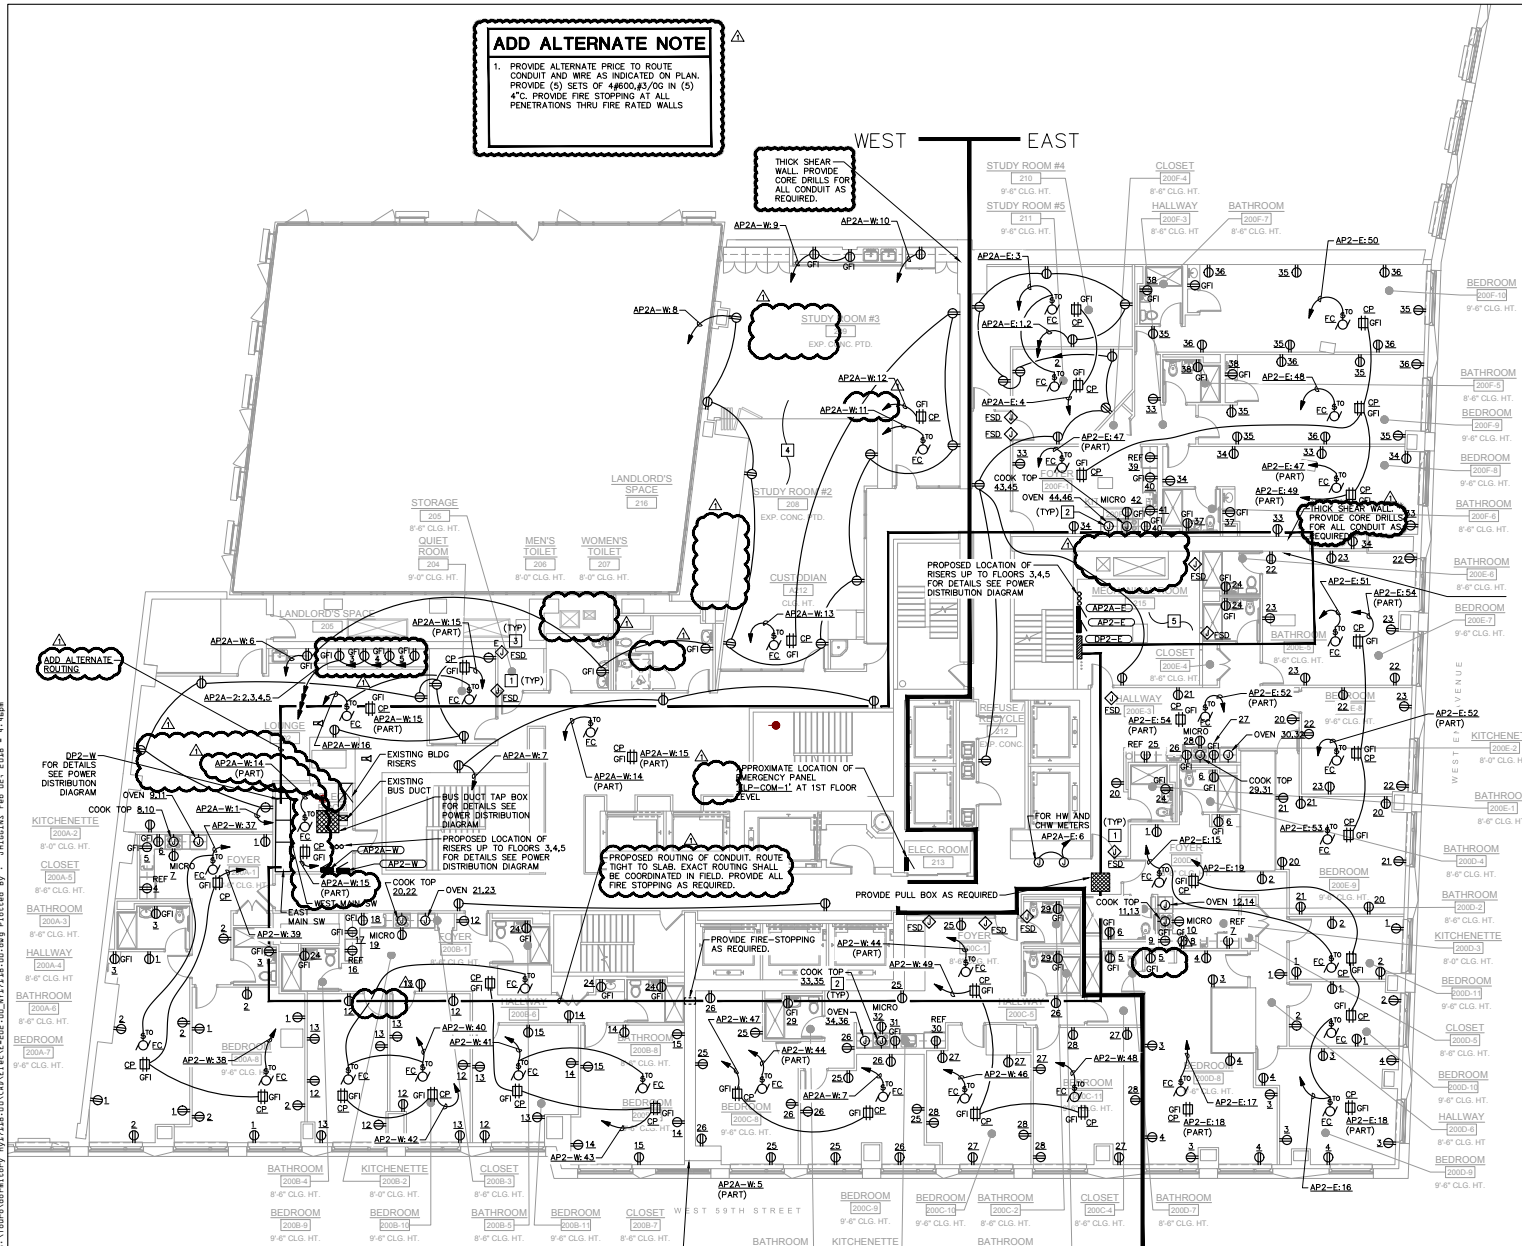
ADD ALTERNATE NOTE

1. PROVIDE ALTERNATE PRICE TO ROUTE CONDUIT AND WIRE AS INDICATED ON PLAN. PROVIDE (5) SETS OF 4#600,#3/0G IN (5) 4"C. PROVIDE FIRE STOPPING AT ALL PENETRATIONS THRU FIRE RATED WALLS

WEST EAST

THICK SHEAR WALL. PROVIDE CORE DRILLS FOR ALL CONDUIT AS REQUIRED.

STUDY ROOM #4 210 9'-6" CLG. HT.
STUDY ROOM #5 211 9'-6" CLG. HT.
CLOSET 200F-4 8'-6" CLG. HT.
HALLWAY 200F-3 8'-6" CLG. HT.
BATHROOM 200F-7 8'-6" CLG. HT.

AP2A-W:9
AP2A-W:10
AP2A-E:3
AP2E-E:50
AP2A-W:8
STUDY ROOM #3 209 EXP. CONC. PTD.
AP2A-E:1,2
BEDROOM 200F-10 9'-6" CLG. HT.
AP2A-W:12
AP2A-W:11
AP2A-E:4
AP2E-E:48
BATHROOM 200F-5 8'-6" CLG. HT.
BEDROOM 200F-9 9'-6" CLG. HT.
AP2E-E:47 (PART)
BEDROOM 200F-8 9'-6" CLG. HT.
COOK TOP 43,45
OVEN 44,46
MICRO 42
REF 39
AP2E-E:47 (PART)
AP2E-E:49 (PART)
BATHROOM 200F-6 8'-6" CLG. HT.
THICK SHEAR WALL. PROVIDE CORE DRILLS FOR ALL CONDUIT AS REQUIRED.
(TYP)
LANDLORD'S SPACE 216
STUDY ROOM #2 208 EXP. CONC. PTD.
STORAGE 205 8'-6" CLG. HT.
QUIET ROOM 204 9'-6" CLG. HT.
MEN'S TOILET 206 8'-0" CLG. HT.
WOMEN'S TOILET 207 8'-0" CLG. HT.
CUSTODIAN A212
PROPOSED LOCATION OF RISERS UP TO FLOORS 3,4,5 FOR DETAILS SEE POWER DISTRIBUTION DIAGRAM
BATHROOM 200E-6 8'-6" CLG. HT.
AP2E-E:51
AP2E-E:54 (PART)
BEDROOM 200E-7 9'-6" CLG. HT.
AP2A-E
AP2A-E
DP2-E
BATHROOM 200E-5
LANDLORD'S SPACE
AP2A-W:6
AP2A-W:13
AP2A-W:15 (PART)
FSD
(TYP)
ADD ALTERNATE ROUTING
AP2A-2:2,3,4,5
CLOSET 200E-4 8'-6" CLG. HT.
AP2E-E:52 (PART)
BEDROOM 200E-3
AP2E-E:52
KITCHENETTE 200E-2 8'-0" CLG. HT.
LOUNGE
AP2A-W:15 (PART)
AP2A-W:16
REFUSE RECYCLE 212 EXP. CONC.
HALLWAY 200E-1
AP2E-E:54 (PART)
MICRO 28
OVEN 30,32
REF 25
COOK TOP 29,31
DP2-W FOR DETAILS SEE POWER DISTRIBUTION DIAGRAM
AP2A-W:14 (PART)
EXISTING BLDG RISERS
EXISTING BUS DUCT
AP2A-W:7
AP2A-W:15
AP2A-W:14 (PART)
APPROXIMATE LOCATION OF EMERGENCY PANEL 'LP-COM-1' AT 1ST FLOOR LEVEL
BATHROOM 200E-1 8'-6" CLG. HT.
COOK TOP 8,10
OVEN 9,11
AP2A-W:1
AP2A-W:37
BUS DUCT TAP BOX FOR DETAILS SEE POWER DISTRIBUTION DIAGRAM
PROPOSED LOCATION OF RISERS UP TO FLOORS 3,4,5 FOR DETAILS SEE POWER DISTRIBUTION DIAGRAM
AP2E-E:53
AP2E-E:15
BEDROOM 200D-4 9'-6" CLG. HT.
KITCHENETTE 200A-2 8'-0" CLG. HT.
CLOSET 200A-5 8'-6" CLG. HT.
MICRO 7
FOYER 200A-1
AP2A-W
AP2-W
AP2A-W:15 (PART)
WEST MAIN SW
EAST MAIN SW
PROPOSED ROUTING OF CONDUIT. ROUTE TIGHT TO SLAB. EXACT ROUTING SHALL BE COORDINATED IN FIELD. PROVIDE ALL FIRE STOPPING AS REQUIRED.
ELEC. ROOM 213
FOR HW AND CHW METERS
AP2A-E:6
(TYP)
FOYER 200D
AP2E-E:19
BEDROOM 200D-9
BATHROOM 200D-2 8'-6" CLG. HT.
BATHROOM 200A-3 8'-6" CLG. HT.
HALLWAY 200A-4 8'-6" CLG. HT.
BATHROOM 200A-6 8'-6" CLG. HT.
BEDROOM 200A-7 9'-6" CLG. HT.
COOK TOP 20,22
OVEN 21,23
MICRO 19
REF 16
AP2-W:39
FOYER 200B-1
PROVIDE PULL BOX AS REQUIRED
COOK TOP 11,13
MICRO 10
REF 7
OVEN 12,14
KITCHENETTE 200D-3 8'-0" CLG. HT.
PROVIDE FIRE-STOPPING AS REQUIRED.
AP2-W:44 (PART)
AP2-W:49
FOYER 200C-1
COOK TOP 33,35
OVEN 34,36
MICRO 32
REF 30
HALLWAY 200C-5
BEDROOM 200D-11 9'-6" CLG. HT.
AP2-W:38
BEDROOM 200A-8 9'-6" CLG. HT.
HALLWAY 200B-6
AP2-W:40
AP2-W:41
AP2-W:47
AP2-W:44 (PART)
AP2-W:45
AP2-W:46
AP2-W:48
CLOSET 200D-5 8'-6" CLG. HT.
BATHROOM 200B-8
BEDROOM 200C-8
BEDROOM 200C-11
BEDROOM 200D-8
BEDROOM 200D-10 9'-6" CLG. HT.
AP2-W:42
AP2-W:43
AP2-W:7
AP2-E:17
AP2-E:18 (PART)
HALLWAY 200D-6 8'-6" CLG. HT.
BATHROOM 200B-4 8'-6" CLG. HT.
KITCHENETTE 200B-2 8'-6" CLG. HT.
CLOSET 200B-3 8'-6" CLG. HT.
AP2-W:5 (PART)
BATHROOM 200D-9 8'-6" CLG. HT.
AP2-E:16
BEDROOM 200B-9 9'-6" CLG. HT.
BEDROOM 200B-10 9'-6" CLG. HT.
BATHROOM 200B-5 8'-6" CLG. HT.
BEDROOM 200B-11 9'-6" CLG. HT.
CLOSET 200B-7 8'-6" CLG. HT.
WEST 59TH STREET
BEDROOM 200C-9 9'-6" CLG. HT.
BEDROOM 200C-10 9'-6" CLG. HT.
BATHROOM 200C-2 8'-6" CLG. HT.
CLOSET 200C-4 8'-6" CLG. HT.
BATHROOM 200D-7 8'-6" CLG. HT.
BATHROOM
KITCHENETTE
BATHROOM
WEST END AVENUE